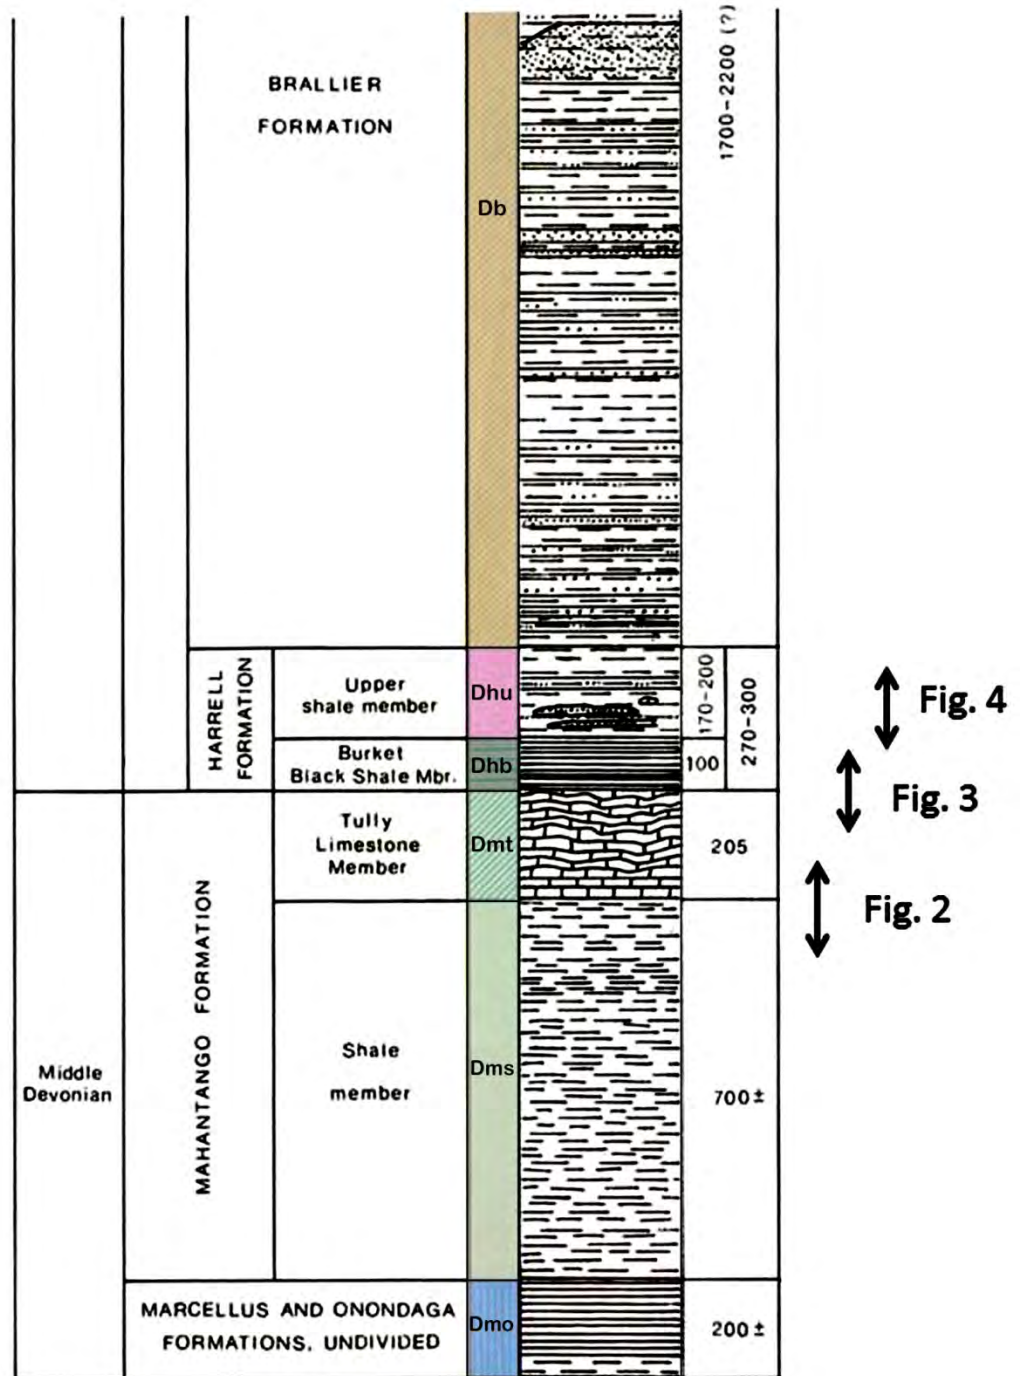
BRALLIER FORMATION

Db

1700-2200 (?)

HARRELL FORMATION

Upper shale member

Dhu

170-200

270-300

Burket Black Shale Mbr.

Dhb

100

Fig. 4

Fig. 3

Middle Devonian

MAHANTANGO FORMATION

Tully Limestone Member

Dmt

205

Fig. 2

Shale member

Dms

700±

MARCELLUS AND ONONDAGA FORMATIONS, UNDIVIDED

Dmo

200±